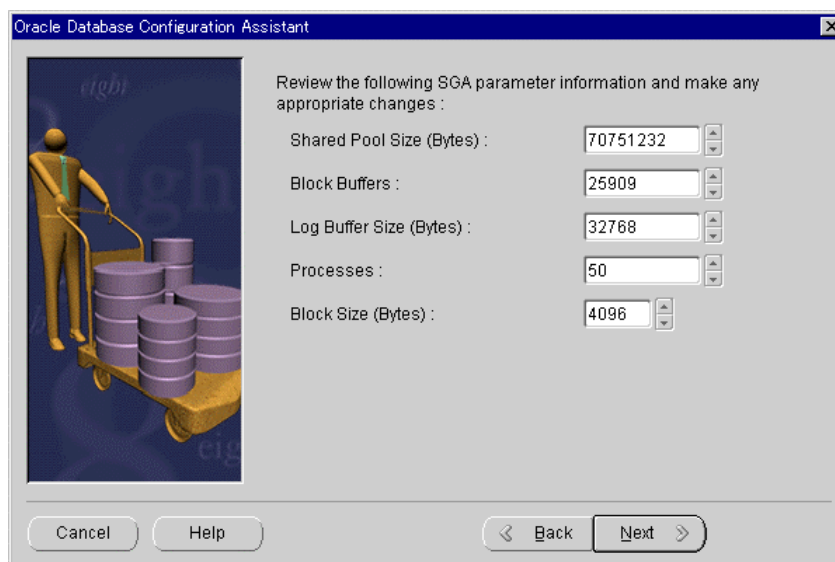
Oracle Database Configuration Assistant

eight

Review the following SGA parameter information and make any appropriate changes :

Shared Pool Size (Bytes) : 70751232

Block Buffers : 25909

Log Buffer Size (Bytes) : 32768

Processes : 50

Block Size (Bytes) : 4096

Cancel Help Back Next